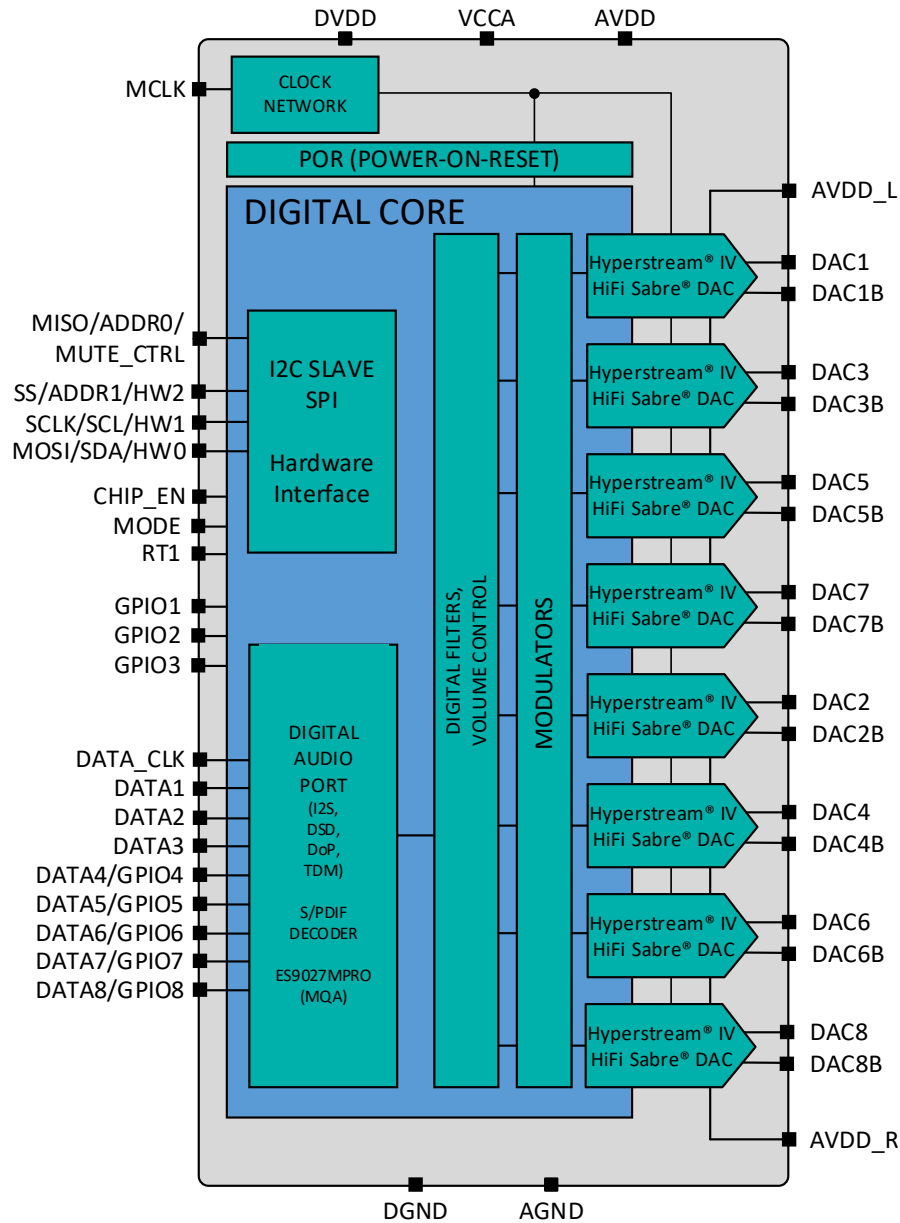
DVDD VCCA AVDD

MCLK

CLOCK NETWORK

POR (POWER-ON-RESET)

DIGITAL CORE

AVDD_L

MISO/ADDR0/ MUTE_CTRL
SS/ADDR1/HW2
SCLK/SCL/HW1
MOSI/SDA/HW0
CHIP_EN
MODE
RT1

I2C SLAVE
SPI

Hardware Interface

GPIO1
GPIO2
GPIO3

DATA_CLK
DATA1
DATA2
DATA3
DATA4/GPIO4
DATA5/GPIO5
DATA6/GPIO6
DATA7/GPIO7
DATA8/GPIO8

DIGITAL AUDIO PORT
(I2S, DSD, DoP, TDM)

S/PDIF DECODER

ES9027MPRO (MQA)

DIGITAL FILTERS, VOLUME CONTROL

MODULATORS

Hyperstream® IV HiFi Sabre® DAC
DAC1
DAC1B

Hyperstream® IV HiFi Sabre® DAC
DAC3
DAC3B

Hyperstream® IV HiFi Sabre® DAC
DAC5
DAC5B

Hyperstream® IV HiFi Sabre® DAC
DAC7
DAC7B

Hyperstream® IV HiFi Sabre® DAC
DAC2
DAC2B

Hyperstream® IV HiFi Sabre® DAC
DAC4
DAC4B

Hyperstream® IV HiFi Sabre® DAC
DAC6
DAC6B

Hyperstream® IV HiFi Sabre® DAC
DAC8
DAC8B

AVDD_R

DGND AGND